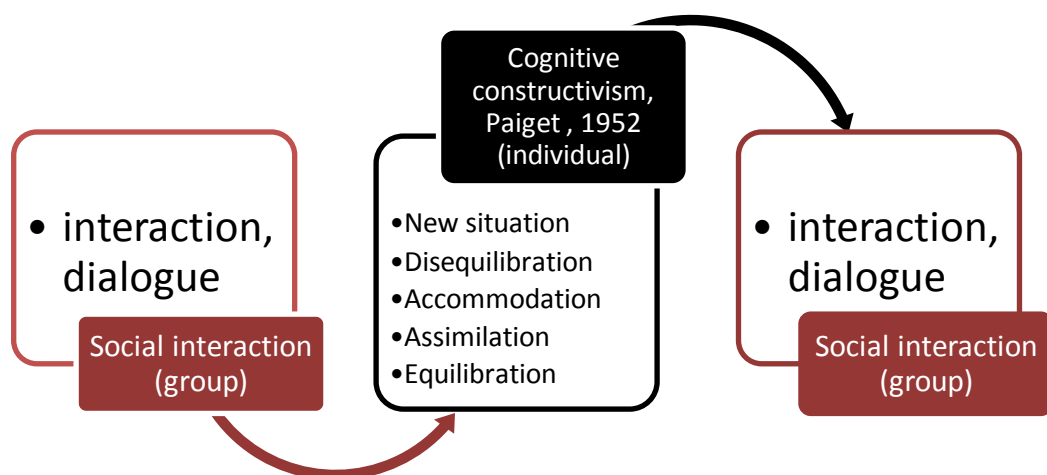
• interaction, dialogue

Social interaction (group)

Cognitive constructivism, Paiget , 1952 (individual)

•New situation
•Disequilibration
•Accommodation
•Assimilation
•Equilibration

• interaction, dialogue

Social interaction (group)